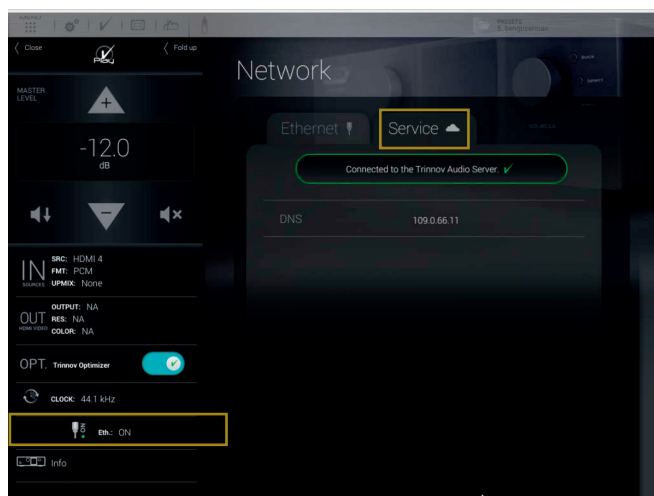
PRESETS
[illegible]

Close

Fold up

MASTER LEVEL

+

-12.0
dB

−

IN SOURCES
SRC: HDMI 4
FMT: PCM
UPMIX: None

OUT HDMI VIDEO
OUTPUT: NA
RES: NA
COLOR: NA

OPT. Trinnov Optimizer

CLOCK: 44.1 kHz

ON
Eth.: ON

Info

Network

Ethernet

Service

Connected to the Trinnov Audio Server.

DNS

109.0.66.11